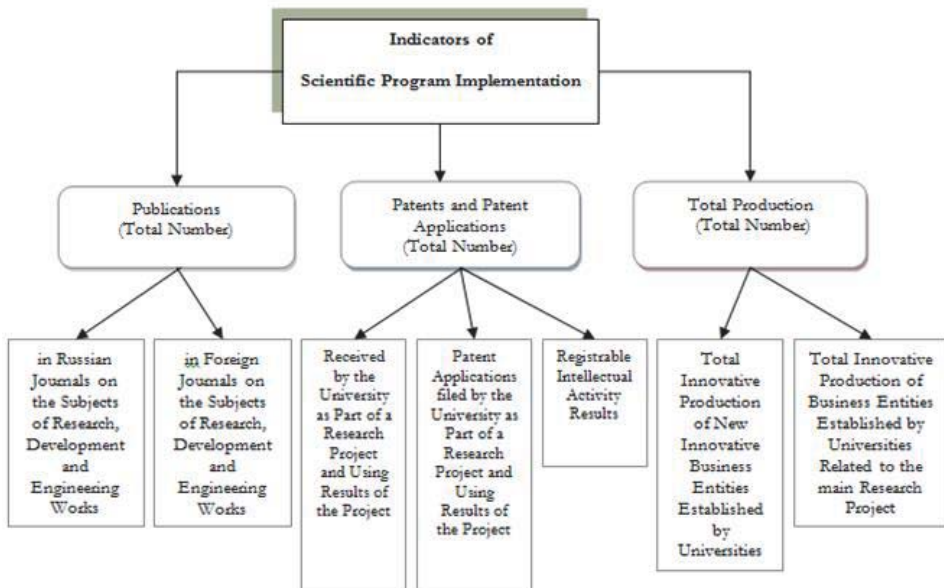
Indicators of

Scientific Program Implementation

Publications (Total Number)

Patents and Patent Applications (Total Number)

Total Production (Total Number)

in Russian Journals on the Subjects of Research, Development and Engineering Works

in Foreign Journals on the Subjects of Research, Development and Engineering Works

Received by the University as Part of a Research Project and Using Results of the Project

Patent Applications filed by the University as Part of a Research Project and Using Results of the Project

Registrable Intellectual Activity Results

Total Innovative Production of New Innovative Business Entities Established by Universities

Total Innovative Production of Business Entities Established by Universities Related to the main Research Project